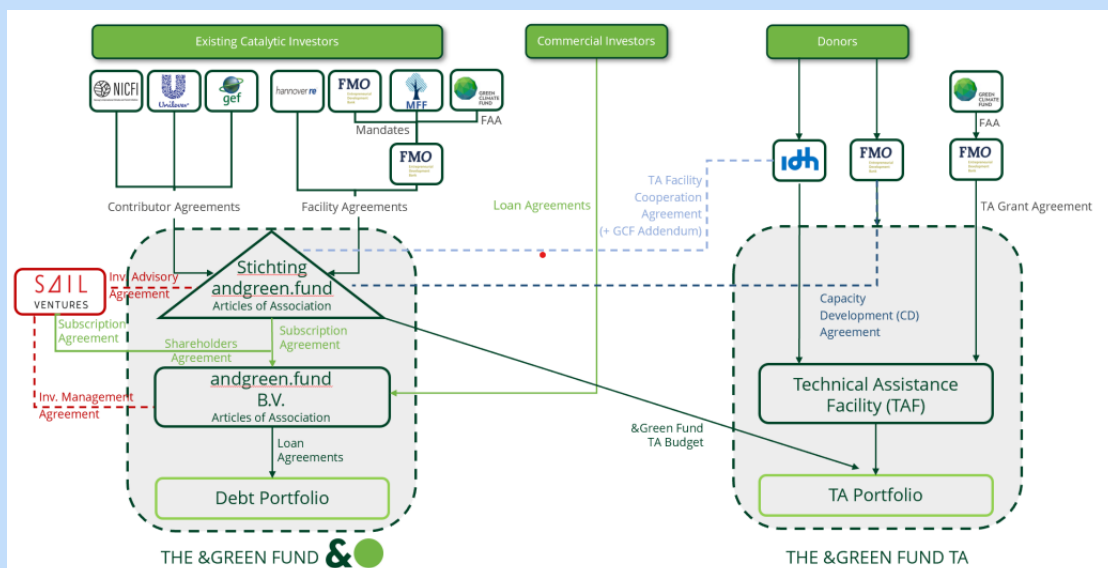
Existing Catalytic Investors

Commercial Investors

Donors

NICFI

Unilever

gef

hannover re

FMO

MFF

GREEN CLIMATE FUND

GREEN CLIMATE FUND

Mandates

FAA

FAA

FMO

idh

FMO

FMO

TA Facility Cooperation Agreement (+ GCF Addendum)

Contributor Agreements

Facility Agreements

Loan Agreements

TA Grant Agreement

SAIL VENTURES

Inv. Advisory Agreement

Stichting andgreen.fund
Articles of Association

Subscription Agreement

Shareholders Agreement

Subscription Agreement

Capacity Development (CD) Agreement

Inv. Management Agreement

andgreen.fund B.V.
Articles of Association

&Green Fund TA Budget

Technical Assistance Facility (TAF)

Loan Agreements

Debt Portfolio

TA Portfolio

THE &GREEN FUND

THE &GREEN FUND TA